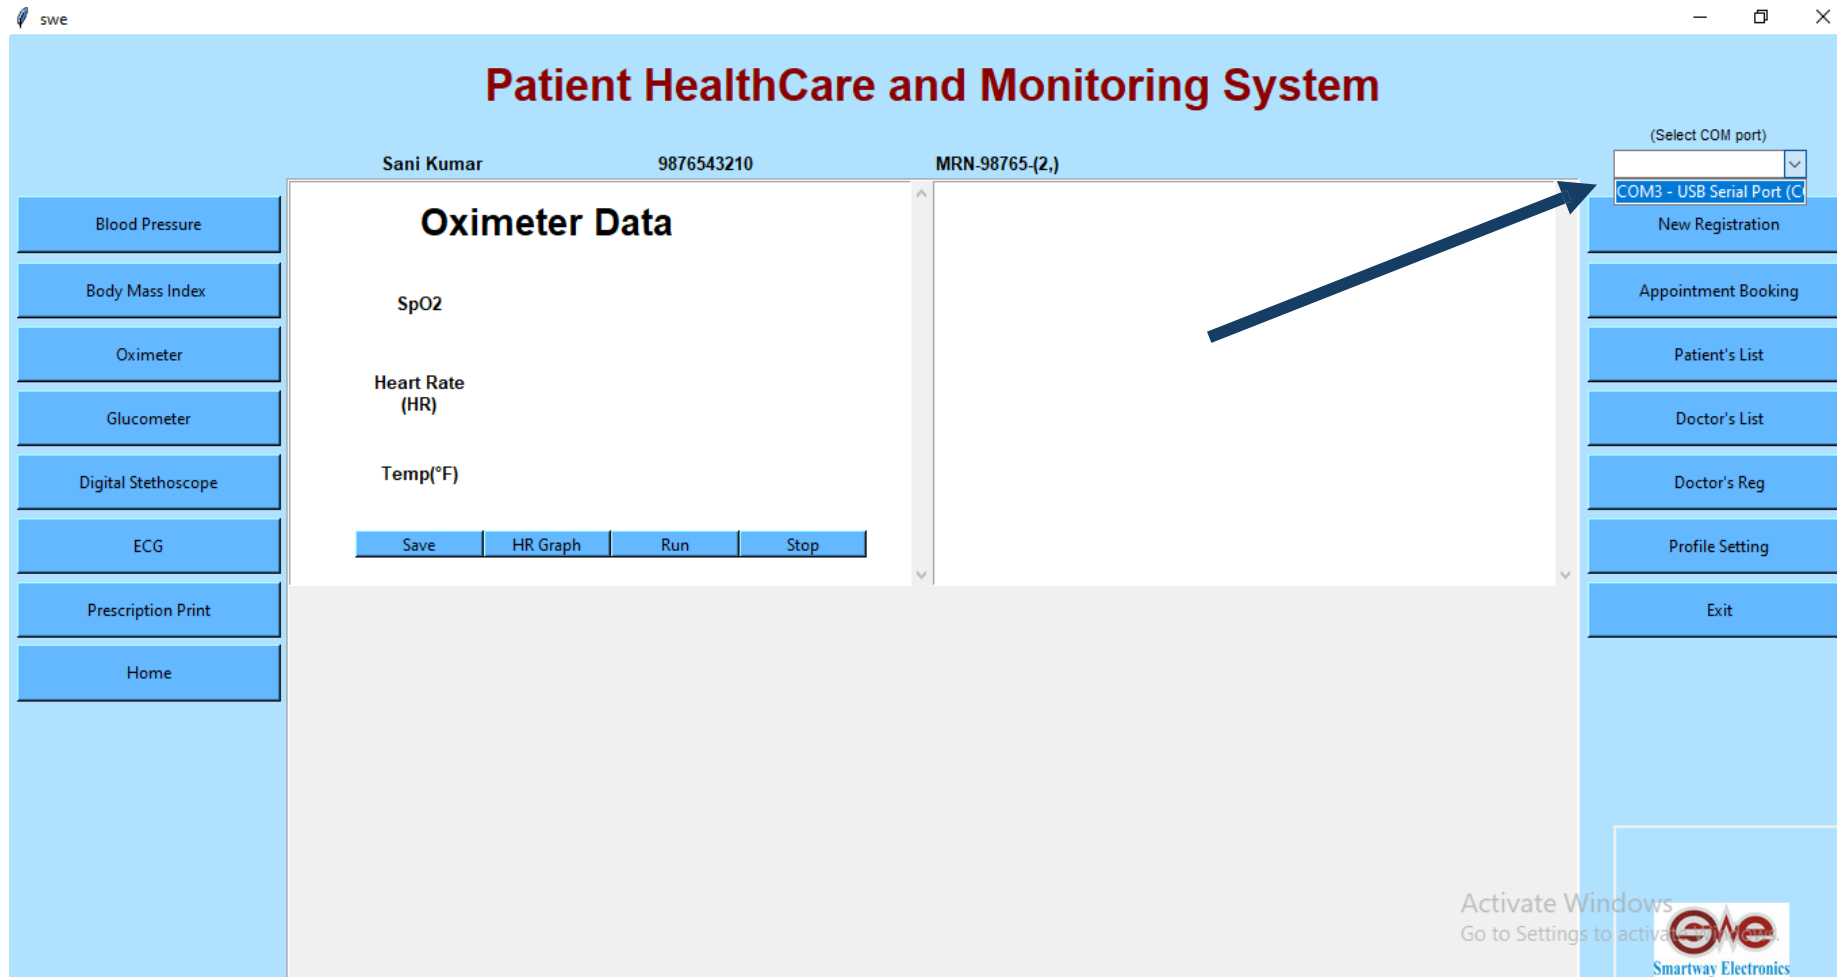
swe

Patient HealthCare and Monitoring System

Sani Kumar 9876543210 MRN-98765-(2,)

(Select COM port)

COM3 - USB Serial Port (C

Blood Pressure

Body Mass Index

Oximeter

Glucometer

Digital Stethoscope

ECG

Prescription Print

Home

Oximeter Data

SpO2

Heart Rate (HR)

Temp(°F)

Save HR Graph Run Stop

New Registration

Appointment Booking

Patient's List

Doctor's List

Doctor's Reg

Profile Setting

Exit

Activate Windows
Go to Settings to activa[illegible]

Smartway Electronics